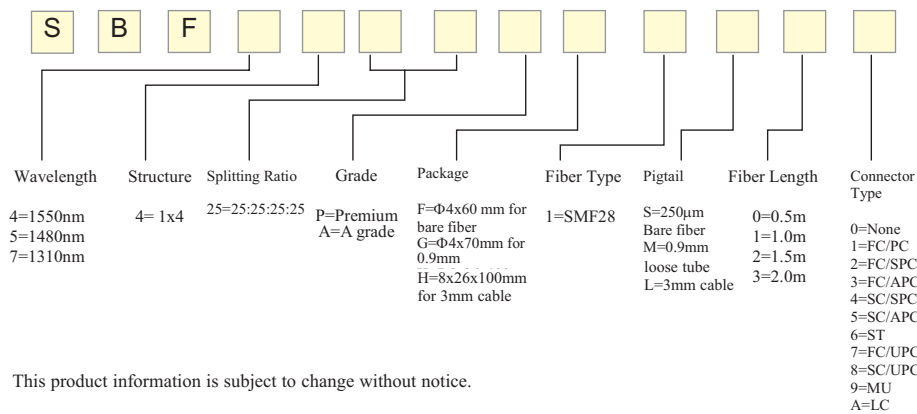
S B F

Wavelength

4=1550nm
5=1480nm
7=1310nm

Structure

4= 1x4

Splitting Ratio

25=25:25:25:25

Grade

P=Premium
A=A grade

Package

F=Φ4x60 mm for bare fiber
G=Φ4x70mm for 0.9mm
H=8x26x100mm for 3mm cable

Fiber Type

1=SMF28

Pigtail

S=250μm Bare fiber
M=0.9mm loose tube
L=3mm cable

Fiber Length

0=0.5m
1=1.0m
2=1.5m
3=2.0m

Connector Type

0=None
1=FC/PC
2=FC/SPC
3=FC/APC
4=SC/SPC
5=SC/APC
6=ST
7=FC/UPC
8=SC/UPC
9=MU
A=LC

This product information is subject to change without notice.